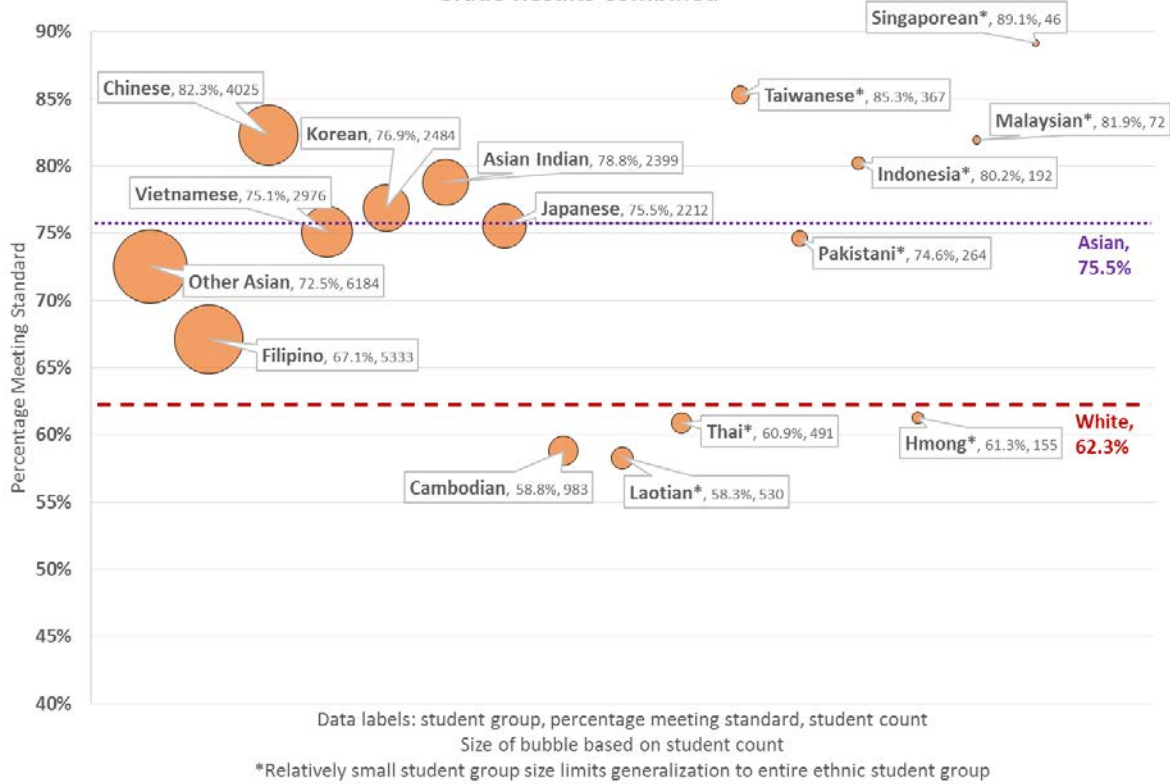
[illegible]

90%
85%
80%
75%
70%
65%
60%
55%
50%
45%
40%

Percentage Meeting Standard

Singaporean*, 89.1%, 46
Chinese, 82.3%, 4025
Taiwanese*, 85.3%, 367
Malaysian*, 81.9%, 72
Korean, 76.9%, 2484
Asian Indian, 78.8%, 2399
Indonesia*, 80.2%, 192
Vietnamese, 75.1%, 2976
Japanese, 75.5%, 2212
Asian, 75.5%
Pakistani*, 74.6%, 264
Other Asian, 72.5%, 6184
Filipino, 67.1%, 5333
White, 62.3%
Thai*, 60.9%, 491
Hmong*, 61.3%, 155
Cambodian, 58.8%, 983
Laotian*, 58.3%, 530

Data labels: student group, percentage meeting standard, student count
Size of bubble based on student count
*Relatively small student group size limits generalization to entire ethnic student group